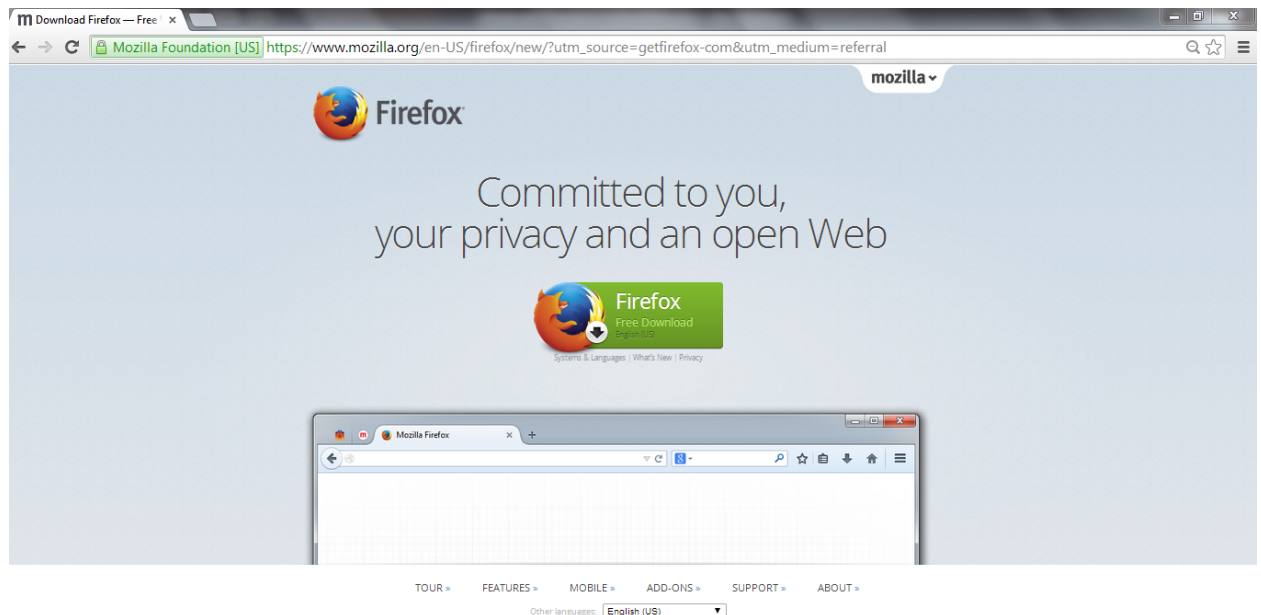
m Download Firefox — Free ×

Mozilla Foundation [US] https://www.mozilla.org/en-US/firefox/new/?utm_source=getfirefox-com&utm_medium=referral

mozilla

Firefox

Committed to you, your privacy and an open Web

Firefox
Free Download
English (US)

Systems & Languages | What's New | Privacy

Mozilla Firefox ×

TOUR » FEATURES » MOBILE » ADD-ONS » SUPPORT » ABOUT »

Other languages: English (US)